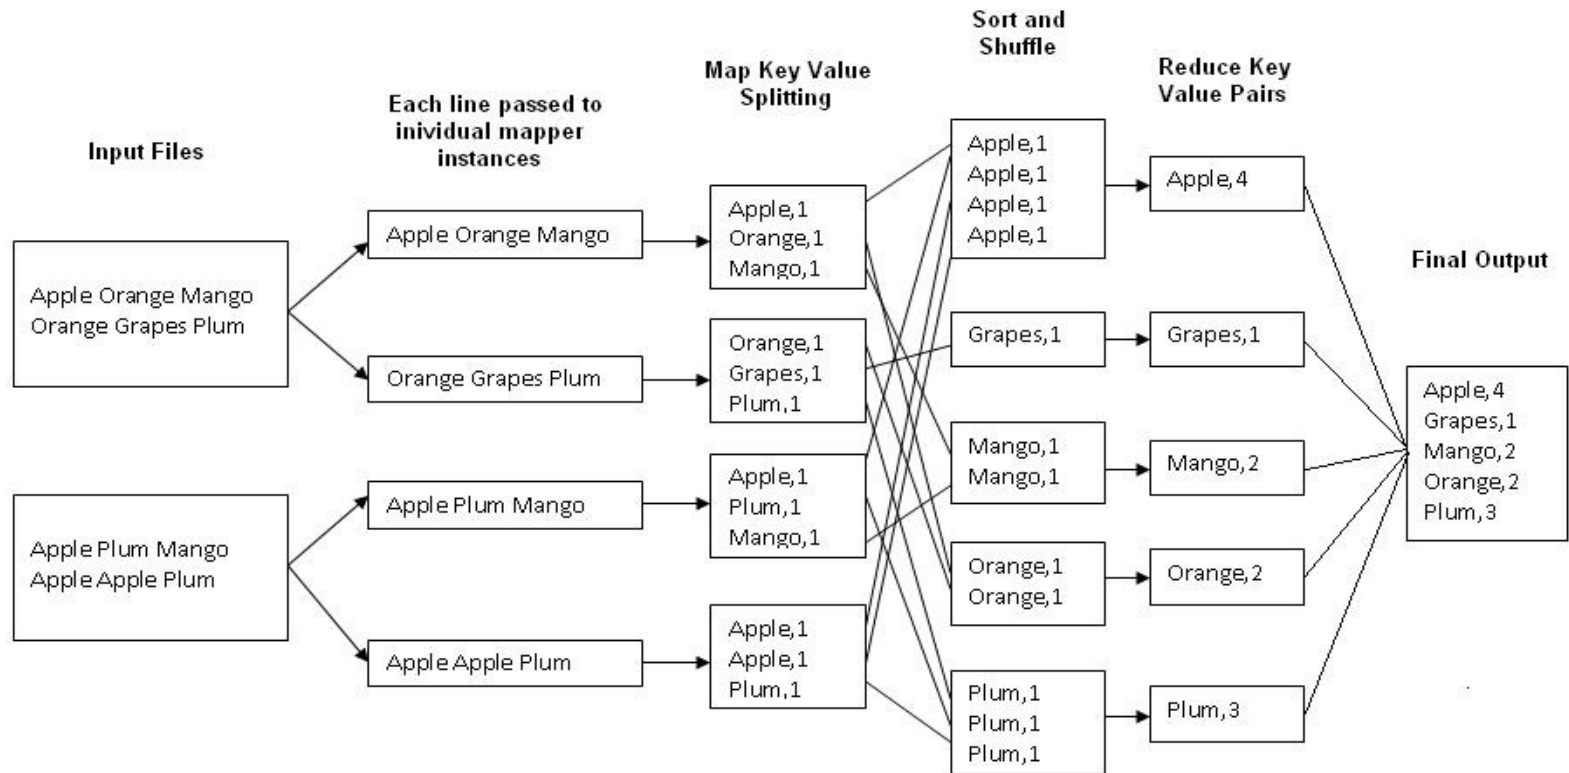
Input Files

Apple Orange Mango
Orange Grapes Plum

Apple Plum Mango
Apple Apple Plum

Each line passed to inividual mapper instances

Apple Orange Mango

Orange Grapes Plum

Apple Plum Mango

Apple Apple Plum

Map Key Value Splitting

Apple,1
Orange,1
Mango,1

Orange,1
Grapes,1
Plum,1

Apple,1
Plum,1
Mango,1

Apple,1
Apple,1
Plum,1

Sort and Shuffle

Apple,1
Apple,1
Apple,1
Apple,1

Grapes,1

Mango,1
Mango,1

Orange,1
Orange,1

Plum,1
Plum,1
Plum,1

Reduce Key Value Pairs

Apple,4

Grapes,1

Mango,2

Orange,2

Plum,3

Final Output

Apple,4
Grapes,1
Mango,2
Orange,2
Plum,3